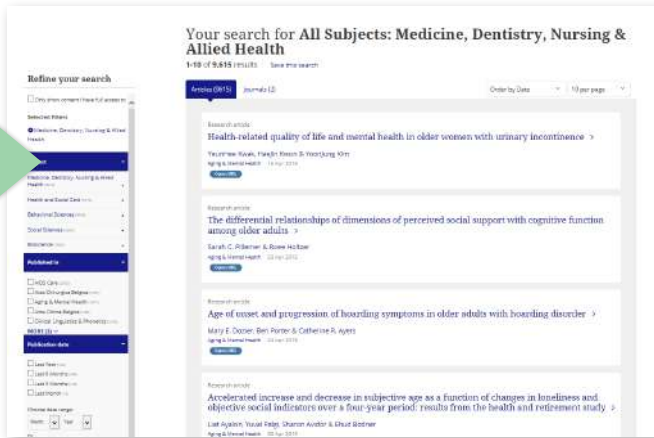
Your search for **All Subjects: Medicine, Dentistry, Nursing & Allied Health**

1-10 of 9,615 results   Save this search

Refine your search

Only show content I have full access to

Selected filters

Medicine, Dentistry, Nursing & Allied Health

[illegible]

Medicine, Dentistry, Nursing & Allied Health

Health and Social Care

Behavioral Sciences

Social Sciences

Bioscience

Published in

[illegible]

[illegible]

Aging & Mental Health

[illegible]

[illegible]

MORE

Publication date

Last Year

Last 6 Months

Last 3 Months

Last Month

Choose date range

Month   Year

Articles (9615)   Journals (2)

Order by Date   10 per page

Research article

Health-related quality of life and mental health in older women with urinary incontinence >

Younhee Kwak, Haejin Kwon & Yoonjung Kim

Aging & Mental Health   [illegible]

Open URL

Research article

The differential relationships of dimensions of perceived social support with cognitive function among older adults >

Sarah C. Pillemer & Rowe Holtzer

Aging & Mental Health   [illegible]

Open URL

Research article

Age of onset and progression of hoarding symptoms in older adults with hoarding disorder >

Mary E. Dozier, Beri Porter & Catherine R. Ayers

Aging & Mental Health   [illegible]

Open URL

Research article

Accelerated increase and decrease in subjective age as a function of changes in loneliness and objective social indicators over a four-year period: results from the health and retirement study >

Liat Ayalon, Yuval Palgi, Sharon Avidor & Ehud Bodner

Aging & Mental Health   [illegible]